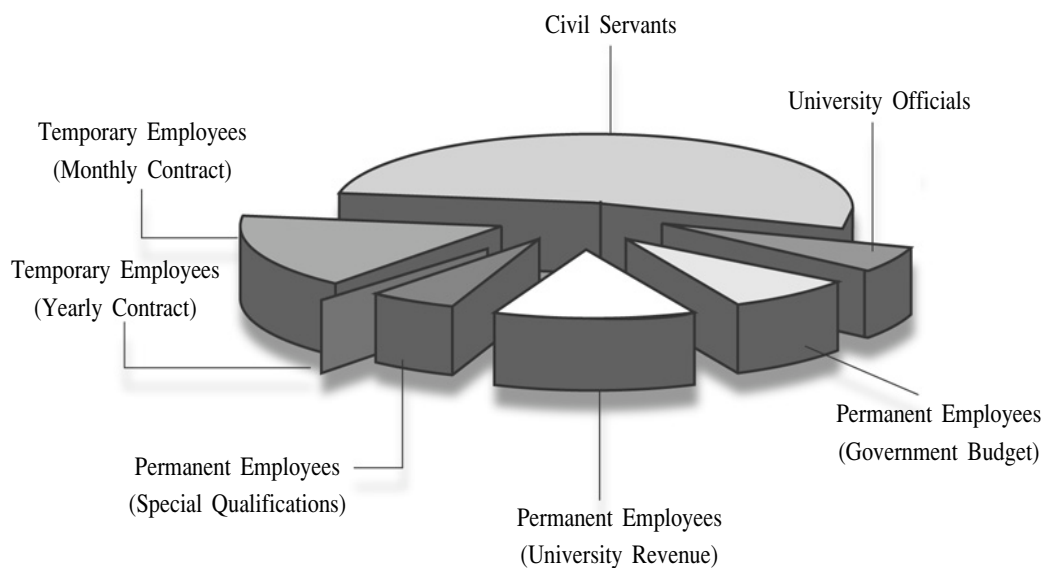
Civil Servants

University Officials

Temporary Employees (Monthly Contract)

Temporary Employees (Yearly Contract)

Permanent Employees (Government Budget)

Permanent Employees (Special Qualifications)

Permanent Employees (University Revenue)